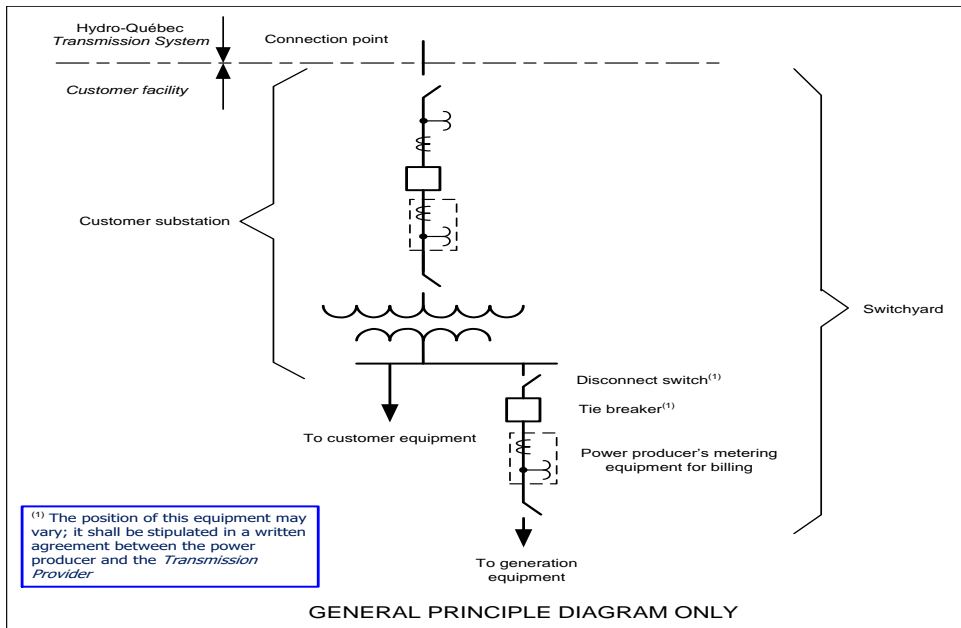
Hydro-Québec
*Transmission System*

Connection point

*Customer facility*

Customer substation

Switchyard

Disconnect switch$^{(1)}$

Tie breaker$^{(1)}$

To customer equipment

Power producer's metering equipment for billing

$^{(1)}$ The position of this equipment may vary; it shall be stipulated in a written agreement between the power producer and the *Transmission Provider*

To generation equipment

GENERAL PRINCIPLE DIAGRAM ONLY